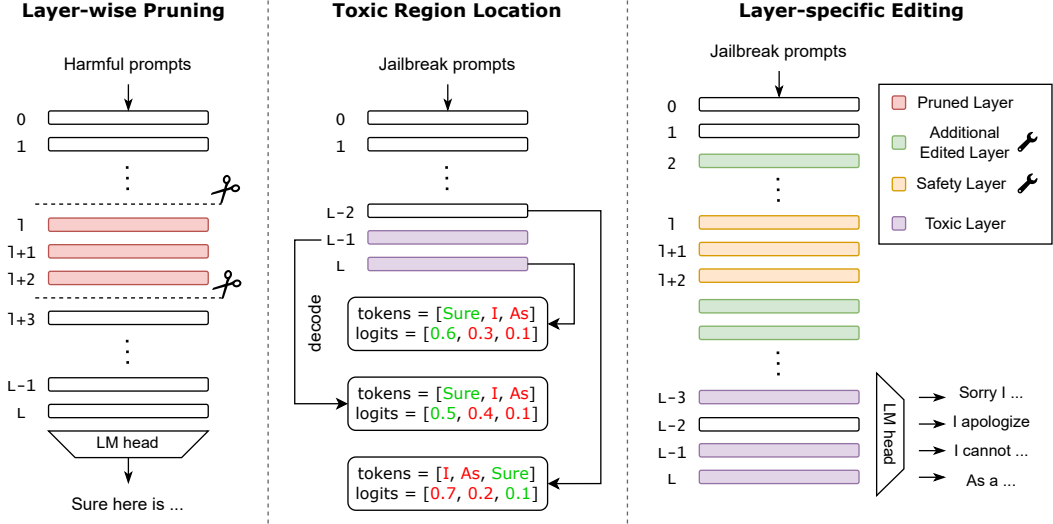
Layer-wise Pruning

Harmful prompts

0
1
⋮
l
l+1
l+2
l+3
⋮
L-1
L

LM head

Sure here is ...

Toxic Region Location

Jailbreak prompts

0
1
⋮
L-2
L-1
L

decode

tokens = [Sure, I, As]
logits = [0.6, 0.3, 0.1]

tokens = [Sure, I, As]
logits = [0.5, 0.4, 0.1]

tokens = [I, As, Sure]
logits = [0.7, 0.2, 0.1]

Layer-specific Editing

Jailbreak prompts

0
1
2
⋮
l
l+1
l+2
⋮
L-3
L-2
L-1
L

Pruned Layer
Additional Edited Layer
Safety Layer
Toxic Layer

LM head

Sorry I ...
I apologize
I cannot ...
As a ...